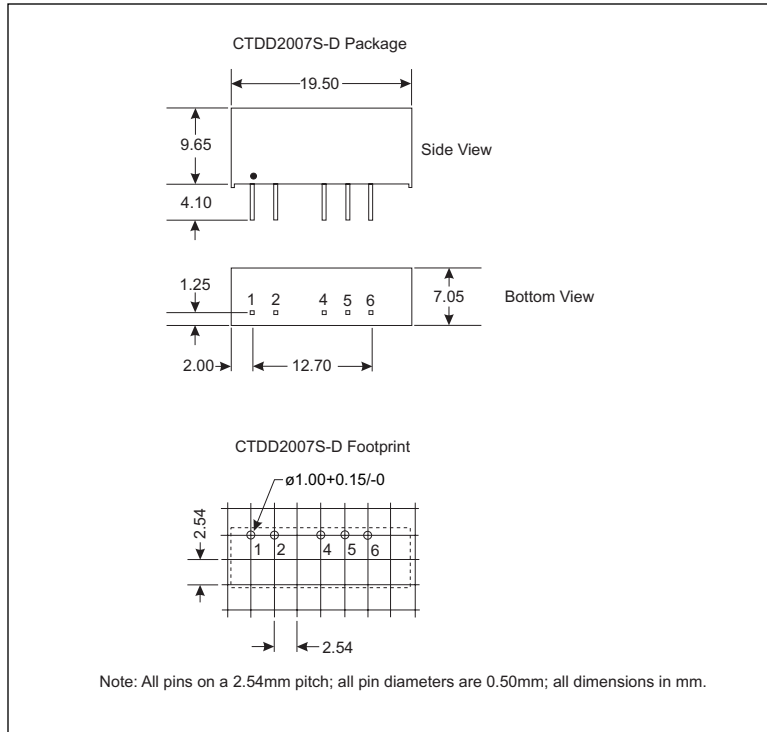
CTDD2007S-D Package

19.50

9.65

Side View

4.10

1.25

1 2 4 5 6

7.05

Bottom View

2.00

12.70

CTDD2007S-D Footprint

ø1.00+0.15/-0

2.54

1 2 4 5 6

2.54

Note: All pins on a 2.54mm pitch; all pin diameters are 0.50mm; all dimensions in mm.